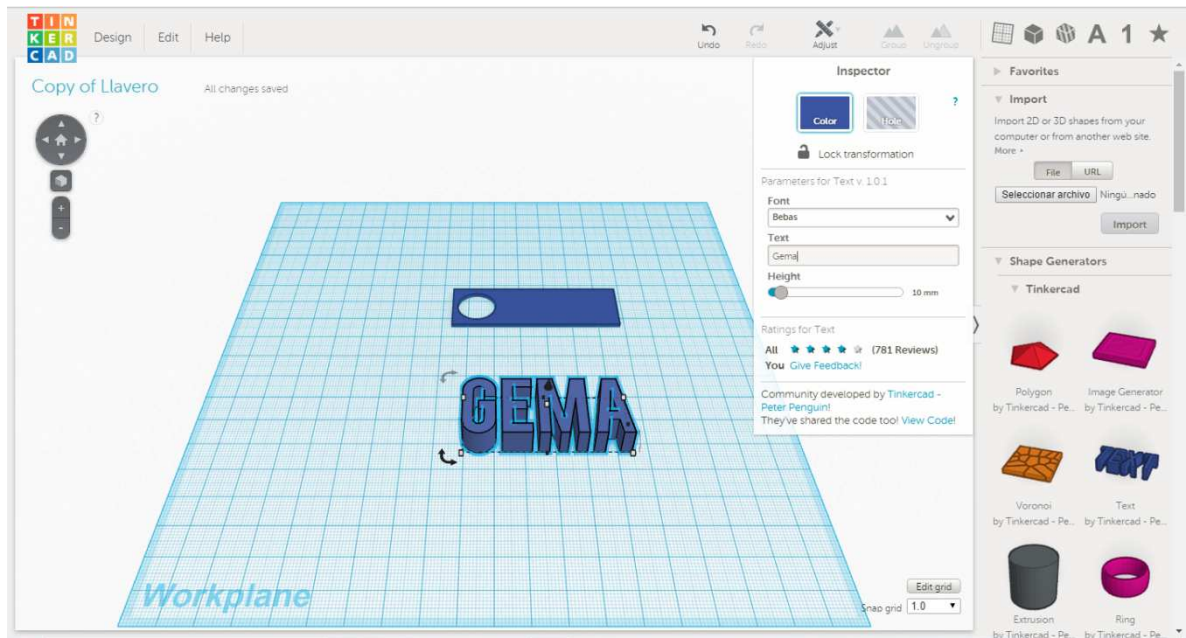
TIN
KER
CAD

Design Edit Help

Undo Redo Adjust Group Ungroup

A 1 ★

Copy of Llavero All changes saved

?

Inspector

Color Hole ?

Lock transformation

Parameters for Text v. 1.0.1

Font
Bebas

Text
Gema

Height
10 mm

Ratings for Text
All ★★★★☆ (781 Reviews)
You Give Feedback!

Community developed by Tinkercad - Peter Penguin!
They've shared the code too! View Code!

GEMA

Workplane

Edit grid
Snap grid 1.0

Favorites

Import
Import 2D or 3D shapes from your computer or from another web site. More ›
File URL
Seleccionar archivo Ningú...nado
Import

Shape Generators
Tinkercad

Polygon
by Tinkercad - Pe...
Image Generator
by Tinkercad - Pe...
Voronoi
by Tinkercad - Pe...
Text
by Tinkercad - Pe...
Extrusion
by Tinkercad - Pe...
Ring
by Tinkercad - Pe...